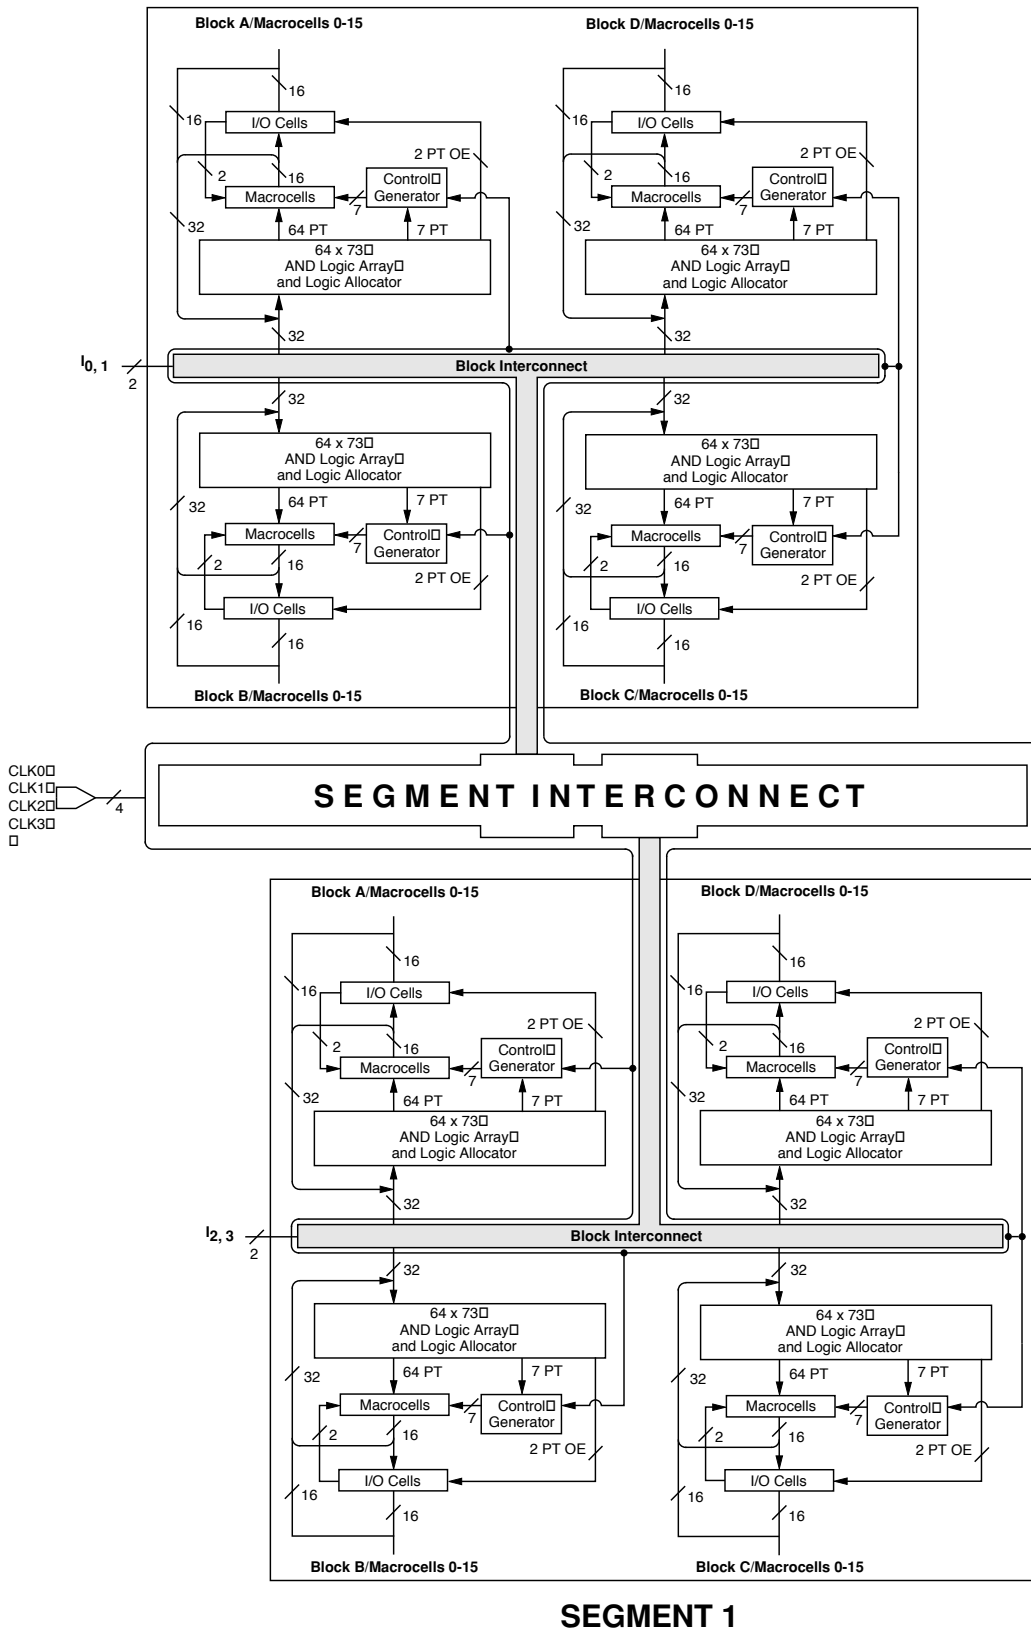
Block A/Macrocells 0-15

Block D/Macrocells 0-15

16
16
I/O Cells
2 PT OE
2
16
Control
Generator
Macrocells
7
32
64 PT
7 PT
64 x 73
AND Logic Array
and Logic Allocator
32

16
16
I/O Cells
2 PT OE
2
16
Control
Generator
Macrocells
7
32
64 PT
7 PT
64 x 73
AND Logic Array
and Logic Allocator
32

$I_{0, 1}$
2
Block Interconnect

32
64 x 73
AND Logic Array
and Logic Allocator
64 PT
7 PT
32
Macrocells
7
Control
Generator
2
16
2 PT OE
I/O Cells
16
16

32
64 x 73
AND Logic Array
and Logic Allocator
64 PT
7 PT
32
Macrocells
7
Control
Generator
2
16
2 PT OE
I/O Cells
16
16

Block B/Macrocells 0-15

Block C/Macrocells 0-15

CLK0
CLK1
CLK2
CLK3
4
SEGMENT INTERCONNECT

Block A/Macrocells 0-15

Block D/Macrocells 0-15

16
16
I/O Cells
2 PT OE
2
16
Control
Generator
Macrocells
7
32
64 PT
7 PT
64 x 73
AND Logic Array
and Logic Allocator
32

16
16
I/O Cells
2 PT OE
2
16
Control
Generator
Macrocells
7
32
64 PT
7 PT
64 x 73
AND Logic Array
and Logic Allocator
32

$I_{2, 3}$
2
Block Interconnect

32
64 x 73
AND Logic Array
and Logic Allocator
64 PT
7 PT
32
Macrocells
7
Control
Generator
2
16
2 PT OE
I/O Cells
16
16

32
64 x 73
AND Logic Array
and Logic Allocator
64 PT
7 PT
32
Macrocells
7
Control
Generator
2
16
2 PT OE
I/O Cells
16
16

Block B/Macrocells 0-15

Block C/Macrocells 0-15

SEGMENT 1